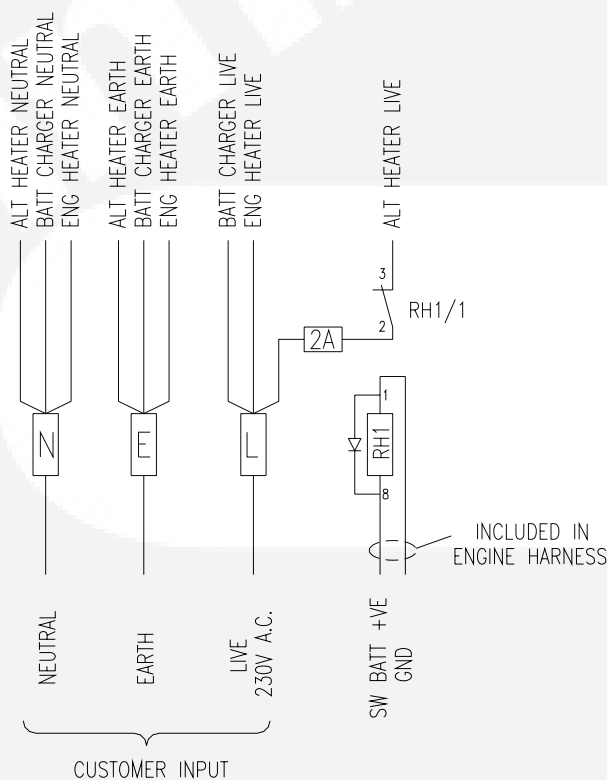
ALT HEATER NEUTRAL
BATT CHARGER NEUTRAL
ENG HEATER NEUTRAL
ALT HEATER EARTH
BATT CHARGER EARTH
ENG HEATER EARTH
BATT CHARGER LIVE
ENG HEATER LIVE
ALT HEATER LIVE

3
RH1/1
2
2A
1
RH1
8

N
E
L

INCLUDED IN
ENGINE HARNESS

NEUTRAL
EARTH
LIVE
230V A.C.
SW BATT +VE
GND

CUSTOMER INPUT